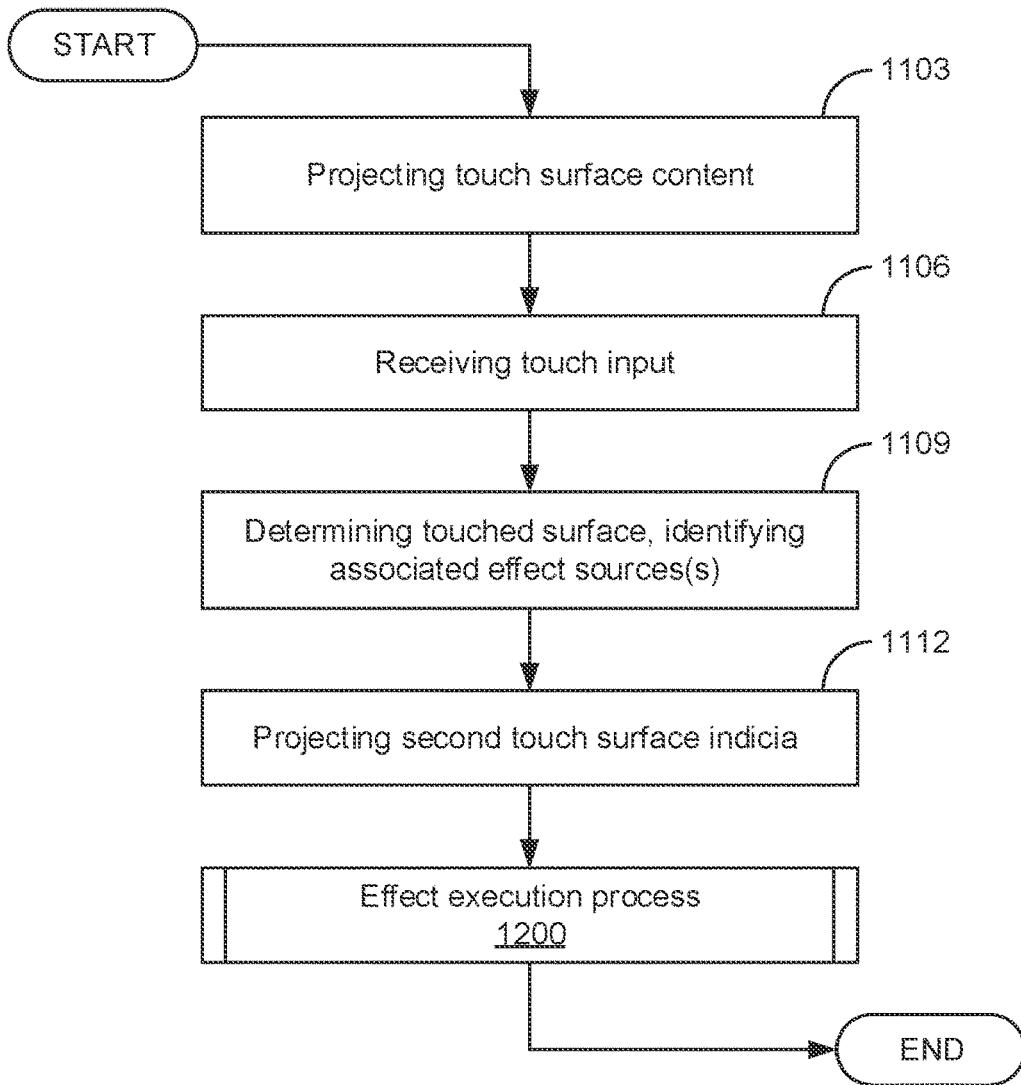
START

1103

Projecting touch surface content

1106

Receiving touch input

1109

Determining touched surface, identifying associated effect sources(s)

1112

Projecting second touch surface indicia

Effect execution process
1200

END